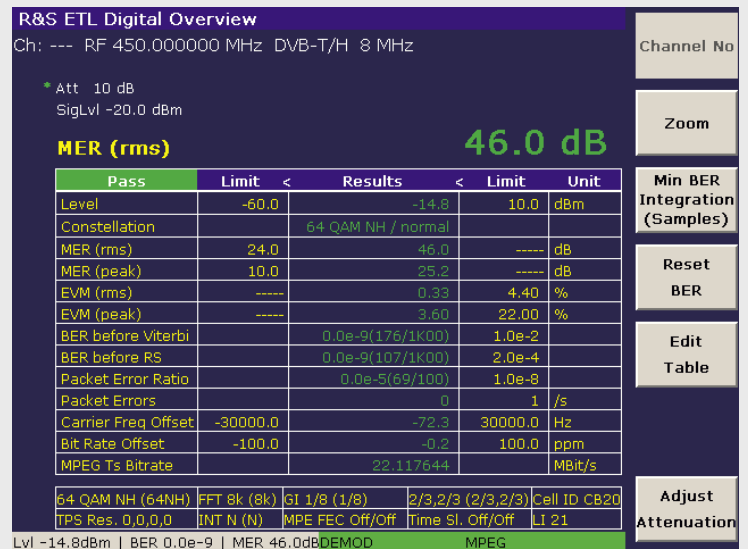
R&S ETL Digital Overview

Ch: --- RF 450.000000 MHz DVB-T/H 8 MHz

* Att 10 dB
SigLvl -20.0 dBm

MER (rms)

46.0 dB

| Pass | Limit < | Results | < Limit | Unit |
|---|---|---|---|---|
| Level | -60.0 | -14.8 | 10.0 | dBm |
| Constellation | | 64 QAM NH / normal | | |
| MER (rms) | 24.0 | 46.0 | ----- | dB |
| MER (peak) | 10.0 | 25.2 | ----- | dB |
| EVM (rms) | ----- | 0.33 | 4.40 | % |
| EVM (peak) | ----- | 3.60 | 22.00 | % |
| BER before Viterbi | | 0.0e-9(176/1K00) | 1.0e-2 | |
| BER before RS | | 0.0e-9(107/1K00) | 2.0e-4 | |
| Packet Error Ratio | | 0.0e-5(69/100) | 1.0e-8 | |
| Packet Errors | | 0 | 1 | /s |
| Carrier Freq Offset | -30000.0 | -72.3 | 30000.0 | Hz |
| Bit Rate Offset | -100.0 | -0.2 | 100.0 | ppm |
| MPEG Ts Bitrate | | 22.117644 | | MBit/s |

| 64 QAM NH (64NH) | FFT 8k (8k) | GI 1/8 (1/8) | 2/3,2/3 (2/3,2/3) | Cell ID CB20 |
|---|---|---|---|---|
| TPS Res. 0,0,0,0 | INT N (N) | MPE FEC Off/Off | Time Sl. Off/Off | LI 21 |

Lvl -14.8dBm | BER 0.0e-9 | MER 46.0dB DEMOD MPEG

Channel No

Zoom

Min BER Integration (Samples)

Reset BER

Edit Table

Adjust Attenuation